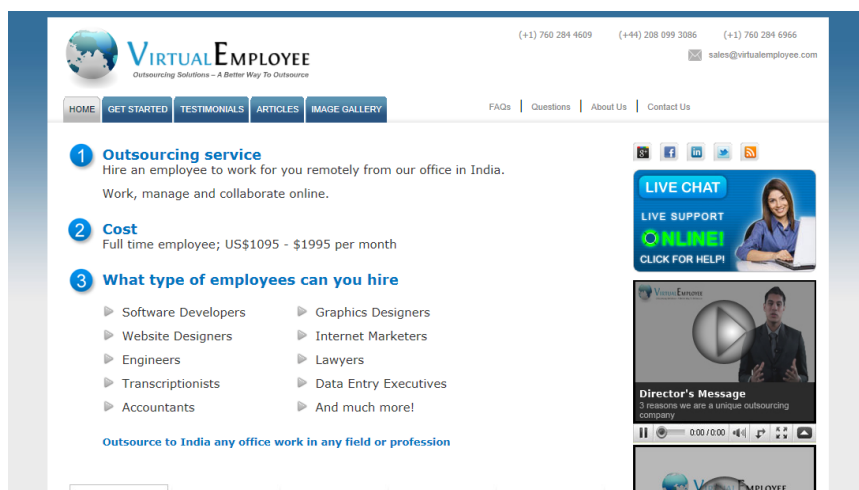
VIRTUALEMPLOYEE
Outsourcing Solutions – A Better Way To Outsource

(+1) 760 284 4609 (+44) 208 099 3086 (+1) 760 284 6966
sales@virtualemployee.com

HOME GET STARTED TESTIMONIALS ARTICLES IMAGE GALLERY

FAQs Questions About Us Contact Us

1 Outsourcing service
Hire an employee to work for you remotely from our office in India.

Work, manage and collaborate online.

2 Cost
Full time employee; US$1095 - $1995 per month

3 What type of employees can you hire

Software Developers
Website Designers
Engineers
Transcriptionists
Accountants

Graphics Designers
Internet Marketers
Lawyers
Data Entry Executives
And much more!

Outsource to India any office work in any field or profession

LIVE CHAT
LIVE SUPPORT
ONLINE!
CLICK FOR HELP!

VIRTUALEMPLOYEE

Director's Message
3 reasons we are a unique outsourcing company

0:00 / 0:00

VIRTUALEMPLOYEE